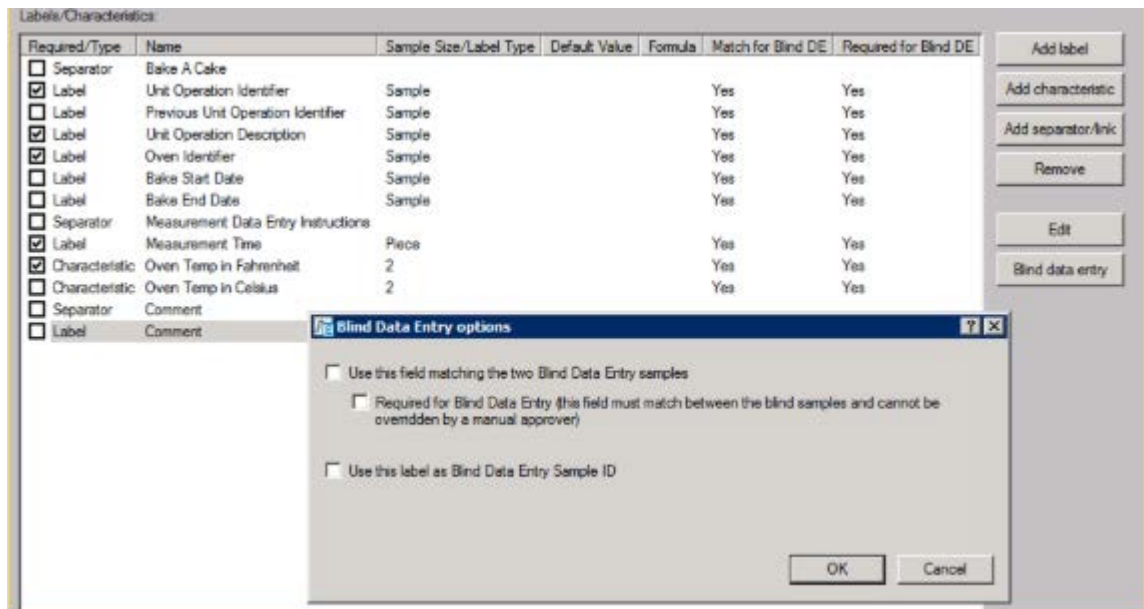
Labels/Characteristics:

| Required/Type | Name | Sample Size/Label Type | Default Value | Formula | Match for Blind DE | Required for Blind DE |
|---|---|---|---|---|---|---|
| ☐ Separator | Bake A Cake | | | | | |
| ☑ Label | Unit Operation Identifier | Sample | | | Yes | Yes |
| ☐ Label | Previous Unit Operation Identifier | Sample | | | Yes | Yes |
| ☑ Label | Unit Operation Description | Sample | | | Yes | Yes |
| ☑ Label | Oven Identifier | Sample | | | Yes | Yes |
| ☐ Label | Bake Start Date | Sample | | | Yes | Yes |
| ☐ Label | Bake End Date | Sample | | | Yes | Yes |
| ☐ Separator | Measurement Data Entry Instructions | | | | | |
| ☑ Label | Measurement Time | Piece | | | Yes | Yes |
| ☑ Characteristic | Oven Temp in Fahrenheit | 2 | | | Yes | Yes |
| ☐ Characteristic | Oven Temp in Celsius | 2 | | | Yes | Yes |
| ☐ Separator | Comment | | | | | |
| ☐ Label | Comment | | | | | |

Add label
Add characteristic
Add separator/link
Remove
Edit
Blind data entry

Blind Data Entry options
? X

☐ Use this field matching the two Blind Data Entry samples

☐ Required for Blind Data Entry (this field must match between the blind samples and cannot be overridden by a manual approver)

☐ Use this label as Blind Data Entry Sample ID

OK
Cancel